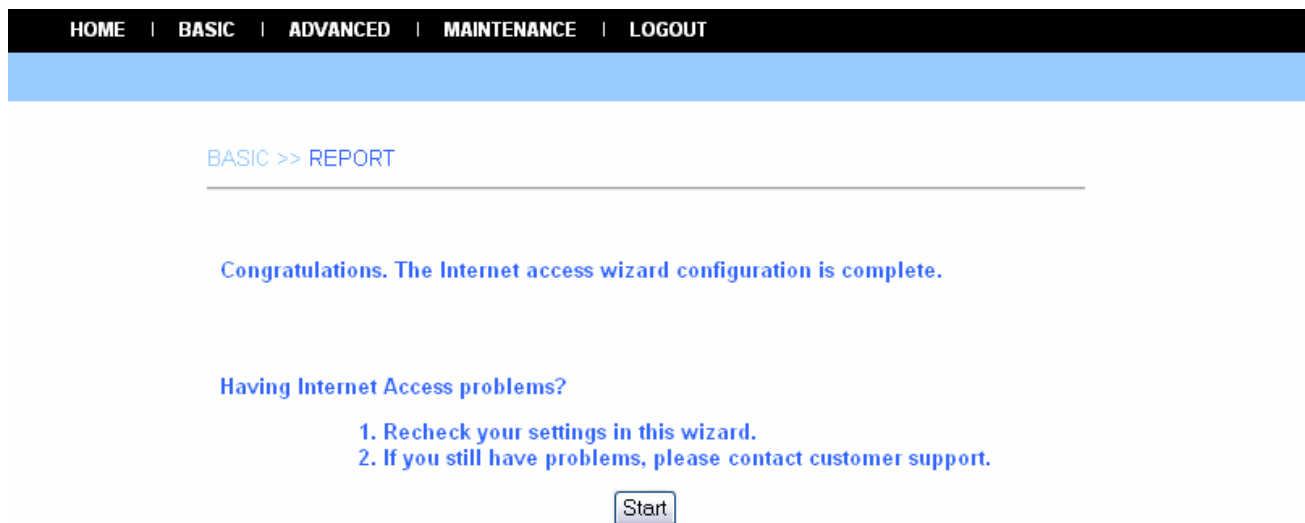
HOME | BASIC | ADVANCED | MAINTENANCE | LOGOUT

BASIC >> REPORT

Congratulations. The Internet access wizard configuration is complete.

Having Internet Access problems?

1. Recheck your settings in this wizard.
2. If you still have problems, please contact customer support.

Start